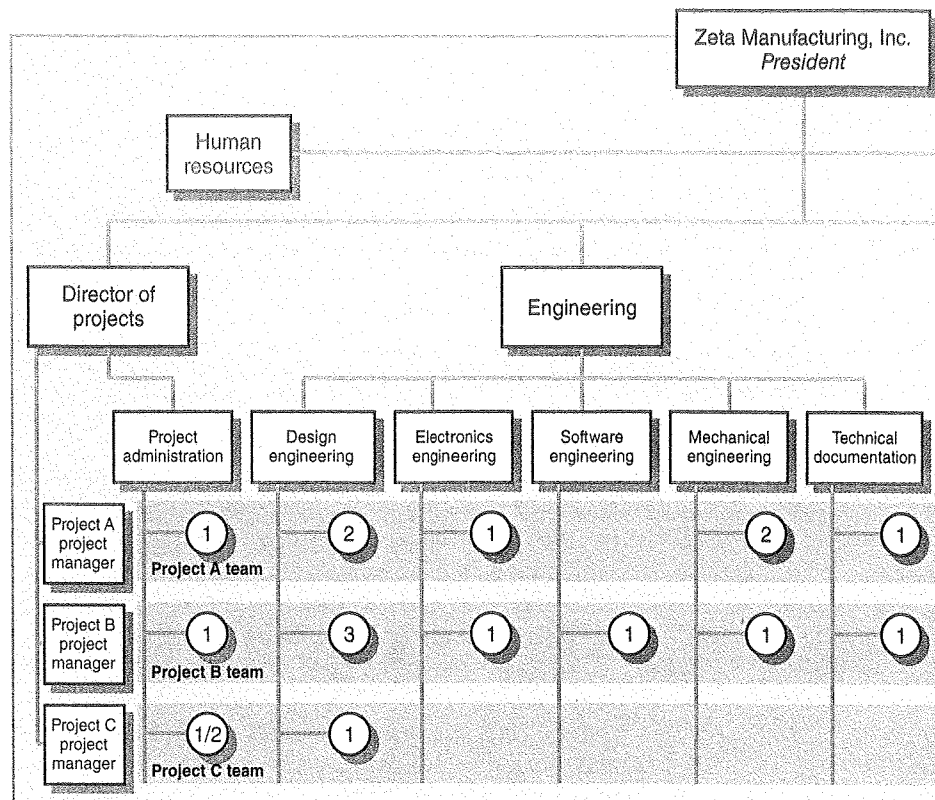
Zeta Manufacturing, Inc.
President

Human resources

Director of projects

Engineering

Project administration

Design engineering

Electronics engineering

Software engineering

Mechanical engineering

Technical documentation

Project A project manager

1

Project A team

2

1

2

1

Project B project manager

1

Project B team

3

1

1

1

1

Project C project manager

1/2

Project C team

1